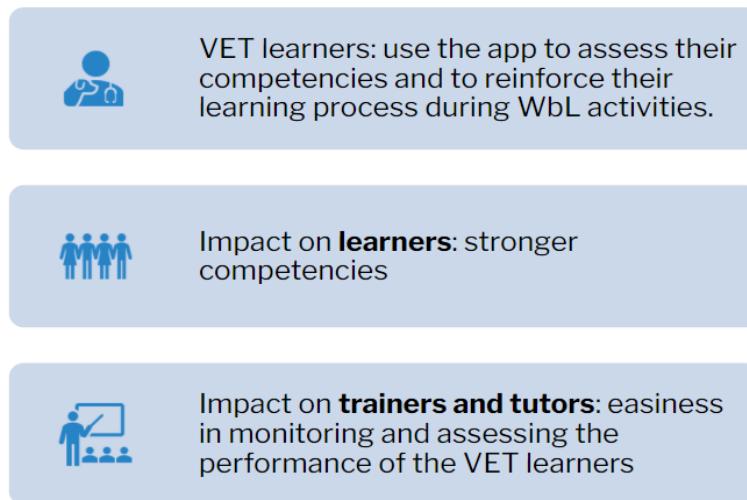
VET learners: use the app to assess their competencies and to reinforce their learning process during WbL activities.

Impact on **learners**: stronger competencies

Impact on **trainers and tutors**: easiness in monitoring and assessing the performance of the VET learners